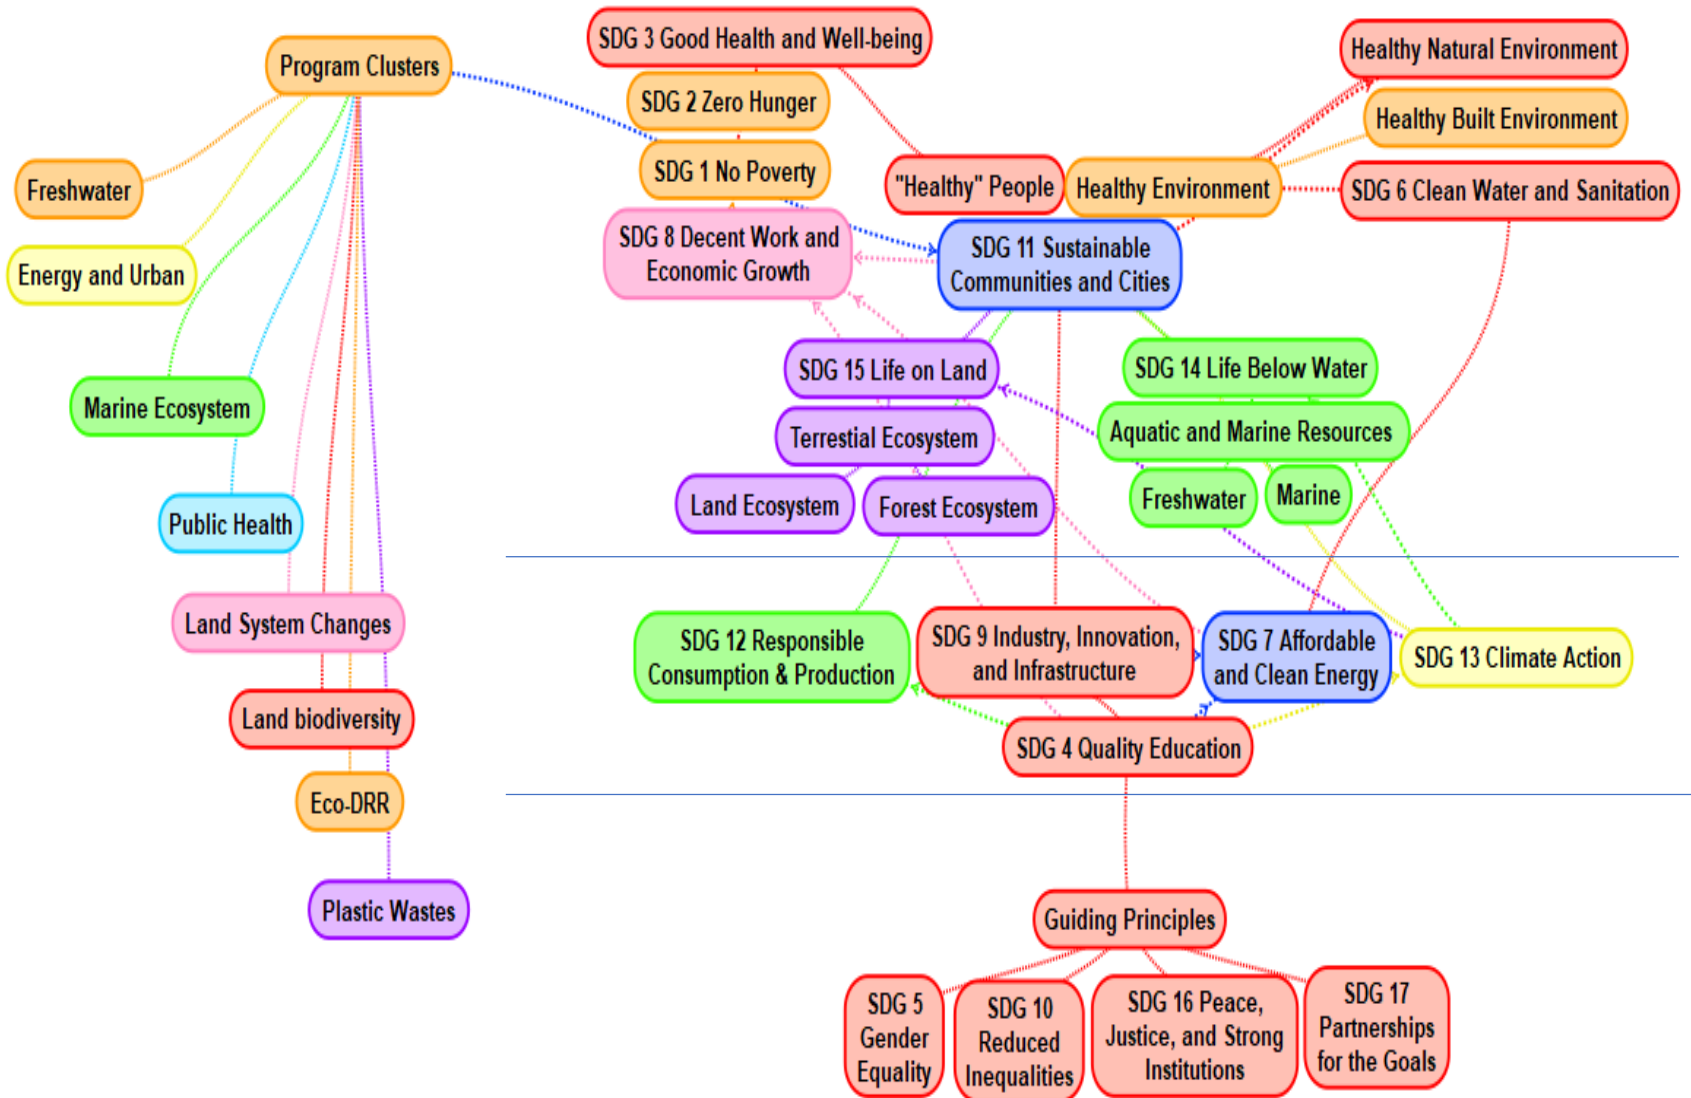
Program Clusters

Freshwater

Energy and Urban

Marine Ecosystem

Public Health

Land System Changes

Land biodiversity

Eco-DRR

Plastic Wastes

SDG 3 Good Health and Well-being

SDG 2 Zero Hunger

SDG 1 No Poverty

SDG 8 Decent Work and Economic Growth

"Healthy" People

Healthy Environment

Healthy Natural Environment

Healthy Built Environment

SDG 6 Clean Water and Sanitation

SDG 11 Sustainable Communities and Cities

SDG 15 Life on Land

Terrestial Ecosystem

Land Ecosystem

Forest Ecosystem

SDG 14 Life Below Water

Aquatic and Marine Resources

Freshwater

Marine

SDG 12 Responsible Consumption & Production

SDG 9 Industry, Innovation, and Infrastructure

SDG 7 Affordable and Clean Energy

SDG 13 Climate Action

SDG 4 Quality Education

Guiding Principles

SDG 5 Gender Equality

SDG 10 Reduced Inequalities

SDG 16 Peace, Justice, and Strong Institutions

SDG 17 Partnerships for the Goals